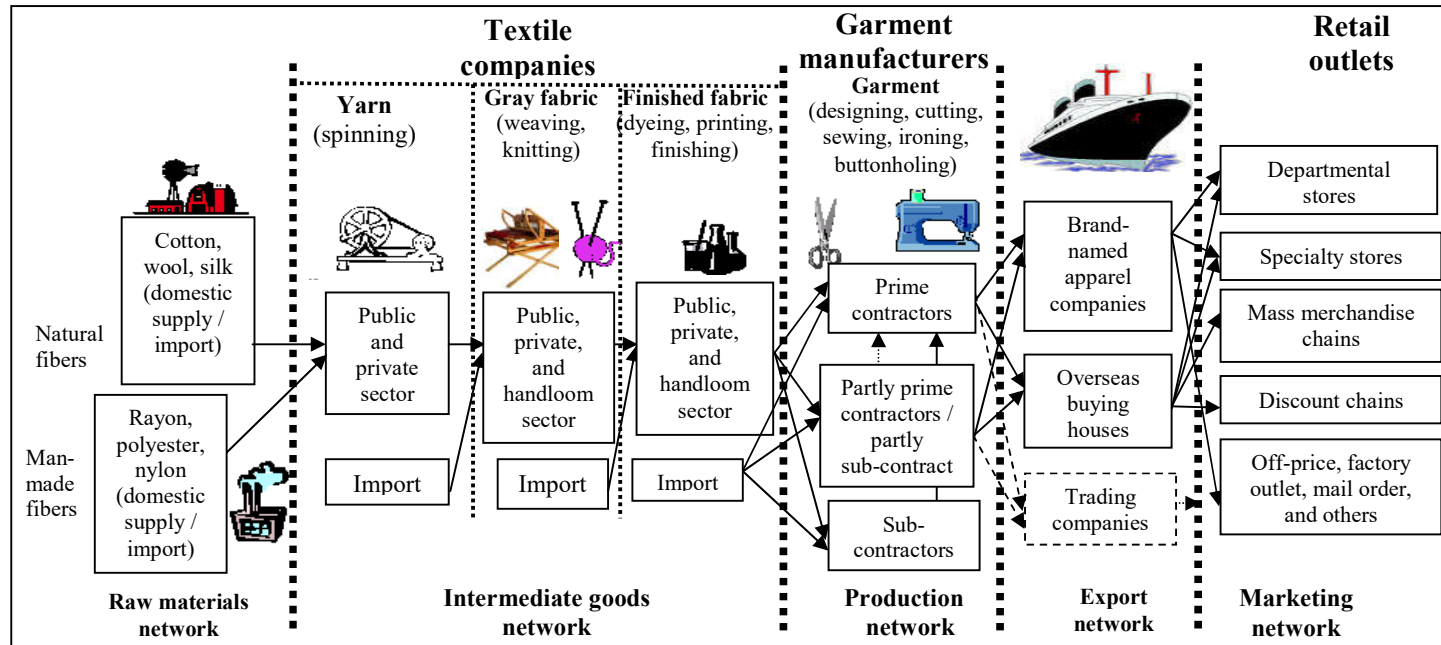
Textile companies

Garment manufacturers

Retail outlets

Yarn (spinning)

Gray fabric (weaving, knitting)

Finished fabric (dyeing, printing, finishing)

Garment (designing, cutting, sewing, ironing, buttonholing)

Natural fibers

Cotton, wool, silk (domestic supply / import)

Man-made fibers

Rayon, polyester, nylon (domestic supply / import)

Public and private sector

Import

Public, private, and handloom sector

Import

Public, private, and handloom sector

Import

Prime contractors

Partly prime contractors / partly sub-contract

Sub-contractors

Brand-named apparel companies

Overseas buying houses

Trading companies

Departmental stores

Specialty stores

Mass merchandise chains

Discount chains

Off-price, factory outlet, mail order, and others

Raw materials network

Intermediate goods network

Production network

Export network

Marketing network